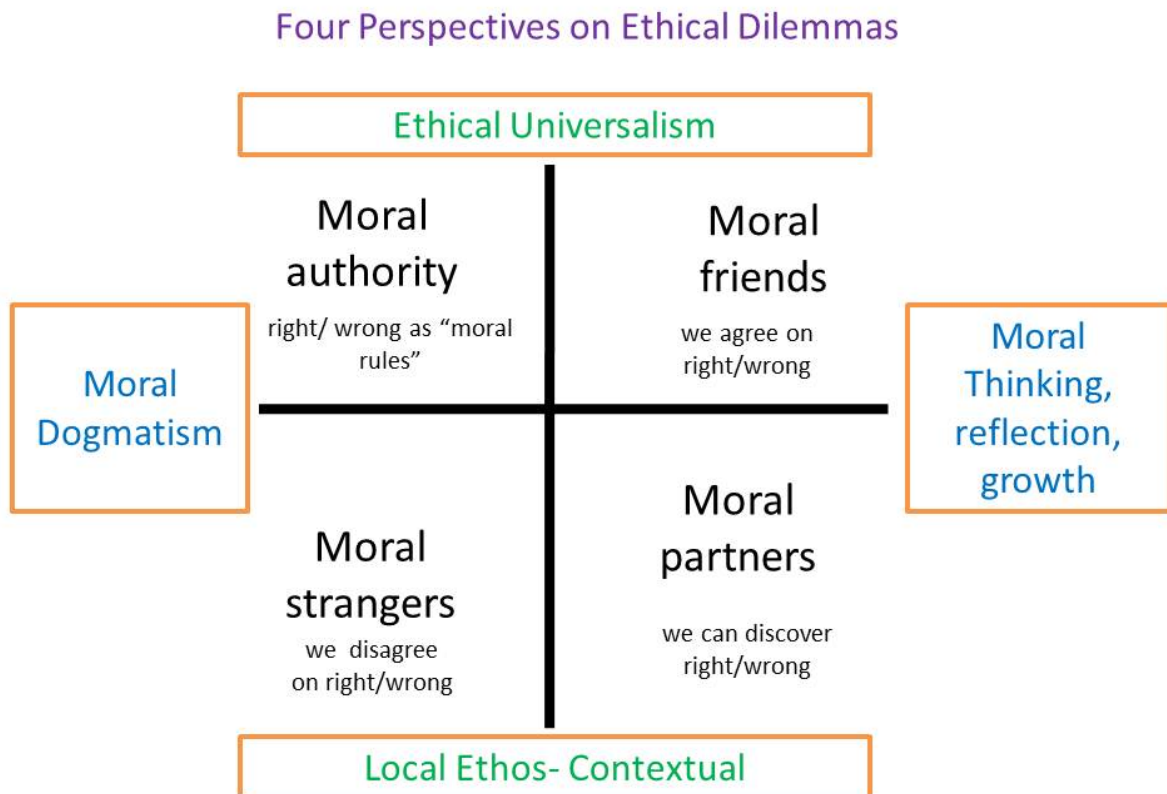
Four Perspectives on Ethical Dilemmas

Ethical Universalism

Moral authority
right/ wrong as "moral rules"

Moral friends
we agree on right/wrong

Moral Dogmatism

Moral Thinking, reflection, growth

Moral strangers
we disagree on right/wrong

Moral partners
we can discover right/wrong

Local Ethos- Contextual